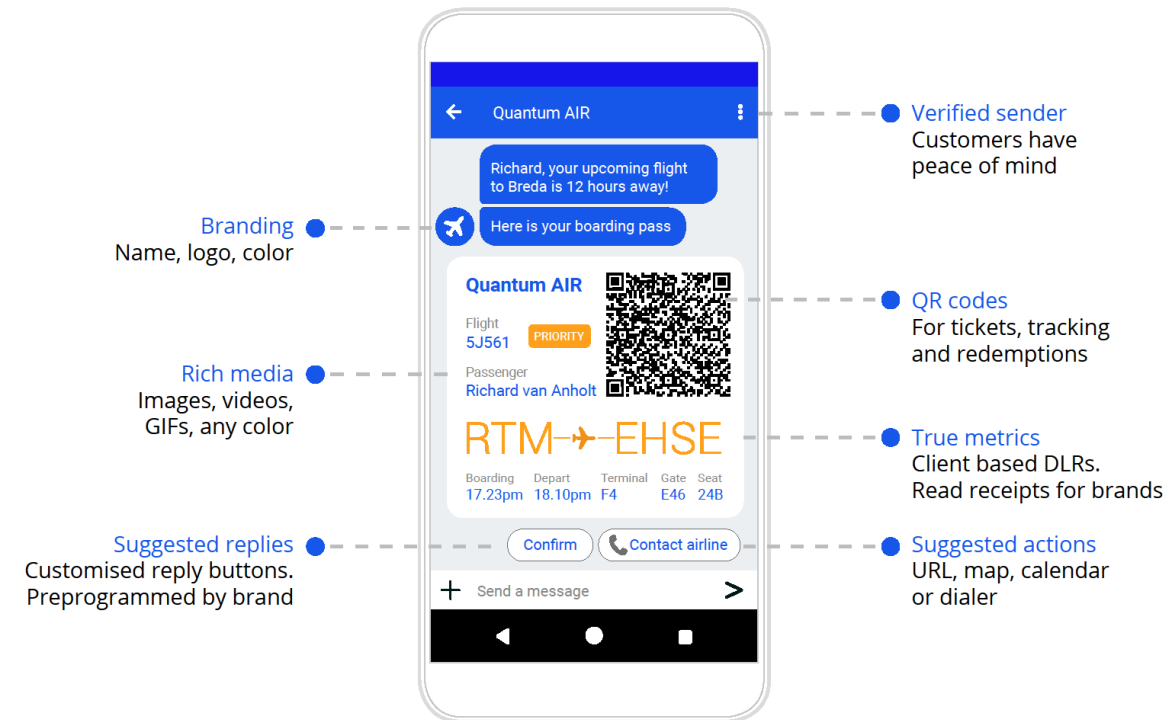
Quantum AIR

Verified sender
Customers have peace of mind

Richard, your upcoming flight to Breda is 12 hours away!

Branding
Name, logo, color

Here is your boarding pass

Quantum AIR

QR codes
For tickets, tracking and redemptions

Flight
5J561
PRIORITY

Rich media
Images, videos, GIFs, any color

Passenger
Richard van Anholt

RTM EHSE

True metrics
Client based DLRs.
Read receipts for brands

| Boarding | Depart | Terminal | Gate | Seat |
|---|---|---|---|---|
| 17.23pm | 18.10pm | F4 | E46 | 24B |

Suggested replies
Customised reply buttons.
Preprogrammed by brand

Confirm
Contact airline

Suggested actions
URL, map, calendar or dialer

+ Send a message